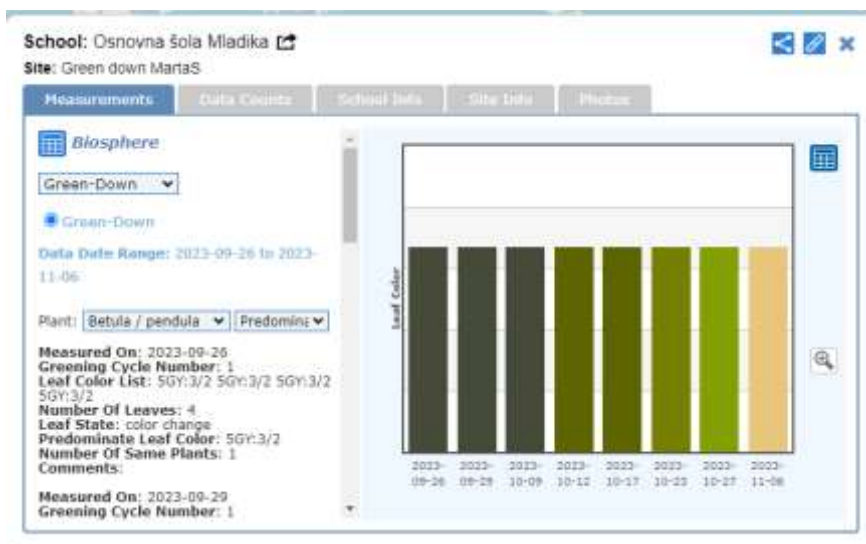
School: Osnovna šola Mladika
Site: Green down MartaS

Measurements | Data Counts | School Info | Site Info | Photos

Biosphere

Green-Down

Green-Down

Data Date Range: 2023-09-26 to 2023-11-06

Plant: Betula / pendula | Predomina

Measured On: 2023-09-26
Greening Cycle Number: 1
Leaf Color List: 5GY:3/2 5GY:3/2 5GY:3/2 5GY:3/2
Number Of Leaves: 4
Leaf State: color change
Predominate Leaf Color: 5GY:3/2
Number Of Same Plants: 1
Comments:

Measured On: 2023-09-29
Greening Cycle Number: 1

Leaf Color

2023-09-26 | 2023-09-29 | 2023-10-09 | 2023-10-12 | 2023-10-17 | 2023-10-23 | 2023-10-27 | 2023-11-06